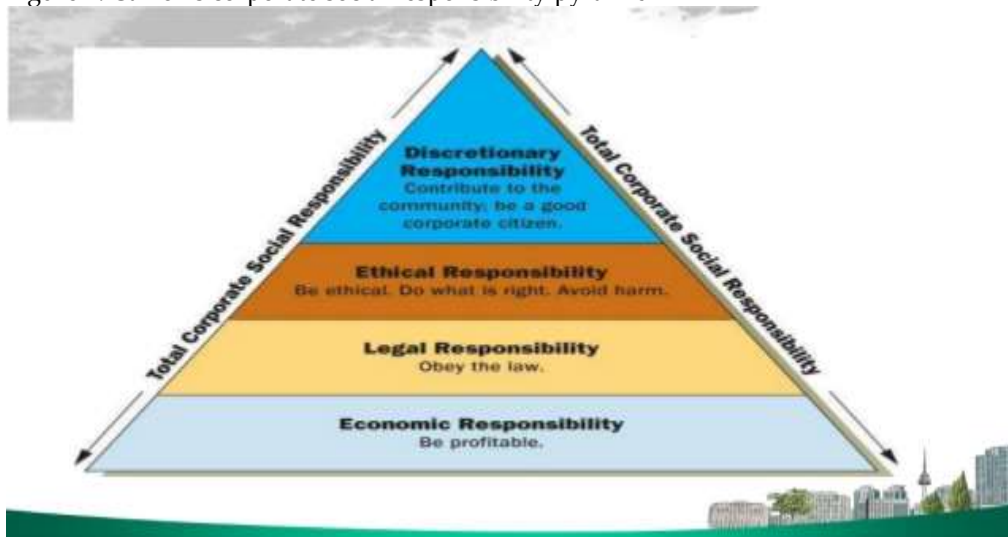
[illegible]

Total Corporate Social Responsibility

Total Corporate Social Responsibility

Discretionary Responsibility
Contribute to the community; be a good corporate citizen.

Ethical Responsibility
Be ethical. Do what is right. Avoid harm.

Legal Responsibility
Obey the law.

Economic Responsibility
Be profitable.